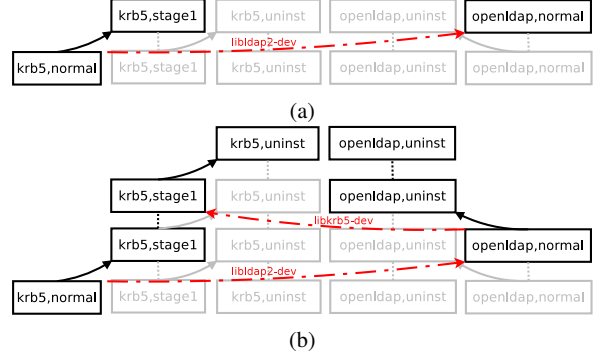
krb5,stage1
krb5,uninst
openldap,uninst
openldap,normal
libldap2-dev
krb5,normal
krb5,stage1
krb5,uninst
openldap,uninst
openldap,normal

(a)

krb5,uninst
openldap,uninst
krb5,stage1
krb5,uninst
openldap,uninst
libkrb5-dev
krb5,stage1
krb5,uninst
openldap,uninst
openldap,normal
libldap2-dev
krb5,normal
krb5,stage1
krb5,uninst
openldap,uninst
openldap,normal

(b)